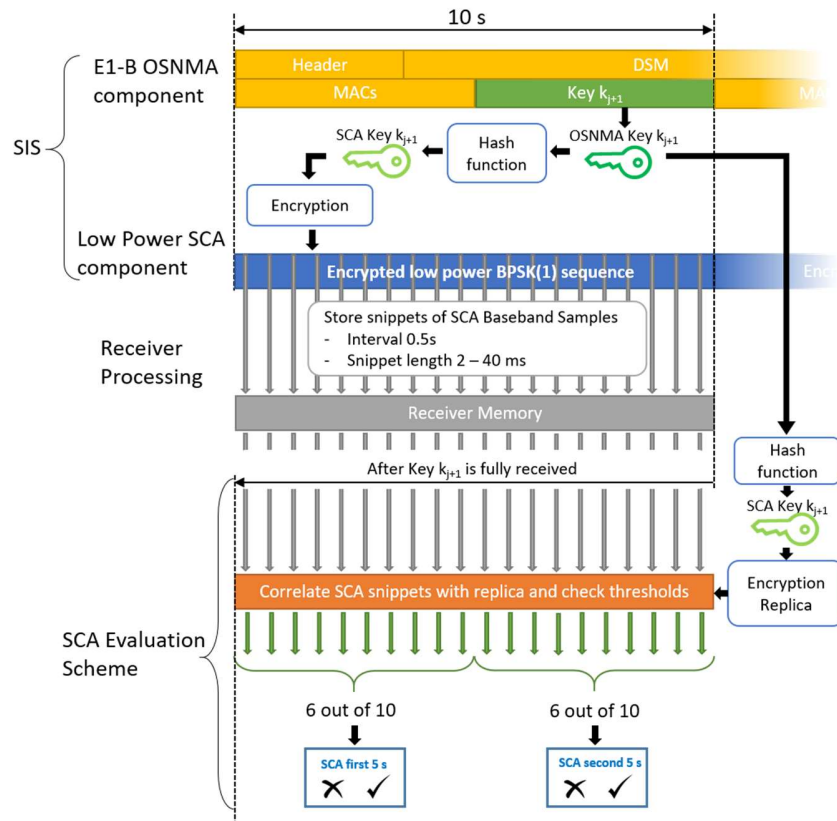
10 s

E1-B OSNMA component

Header

DSM

MACs

Key $k_{j+1}$

MA

SIS

SCA Key $k_{j+1}$

Hash function

OSNMA Key $k_{j+1}$

Encryption

Low Power SCA component

Encrypted low power BPSK(1) sequence

Encr

Store snippets of SCA Baseband Samples
- Interval 0.5s
- Snippet length 2 – 40 ms

Receiver Processing

Receiver Memory

Hash function

After Key $k_{j+1}$ is fully received

SCA Key $k_{j+1}$

Correlate SCA snippets with replica and check thresholds

Encryption Replica

SCA Evaluation Scheme

6 out of 10

6 out of 10

SCA first 5 s

SCA second 5 s